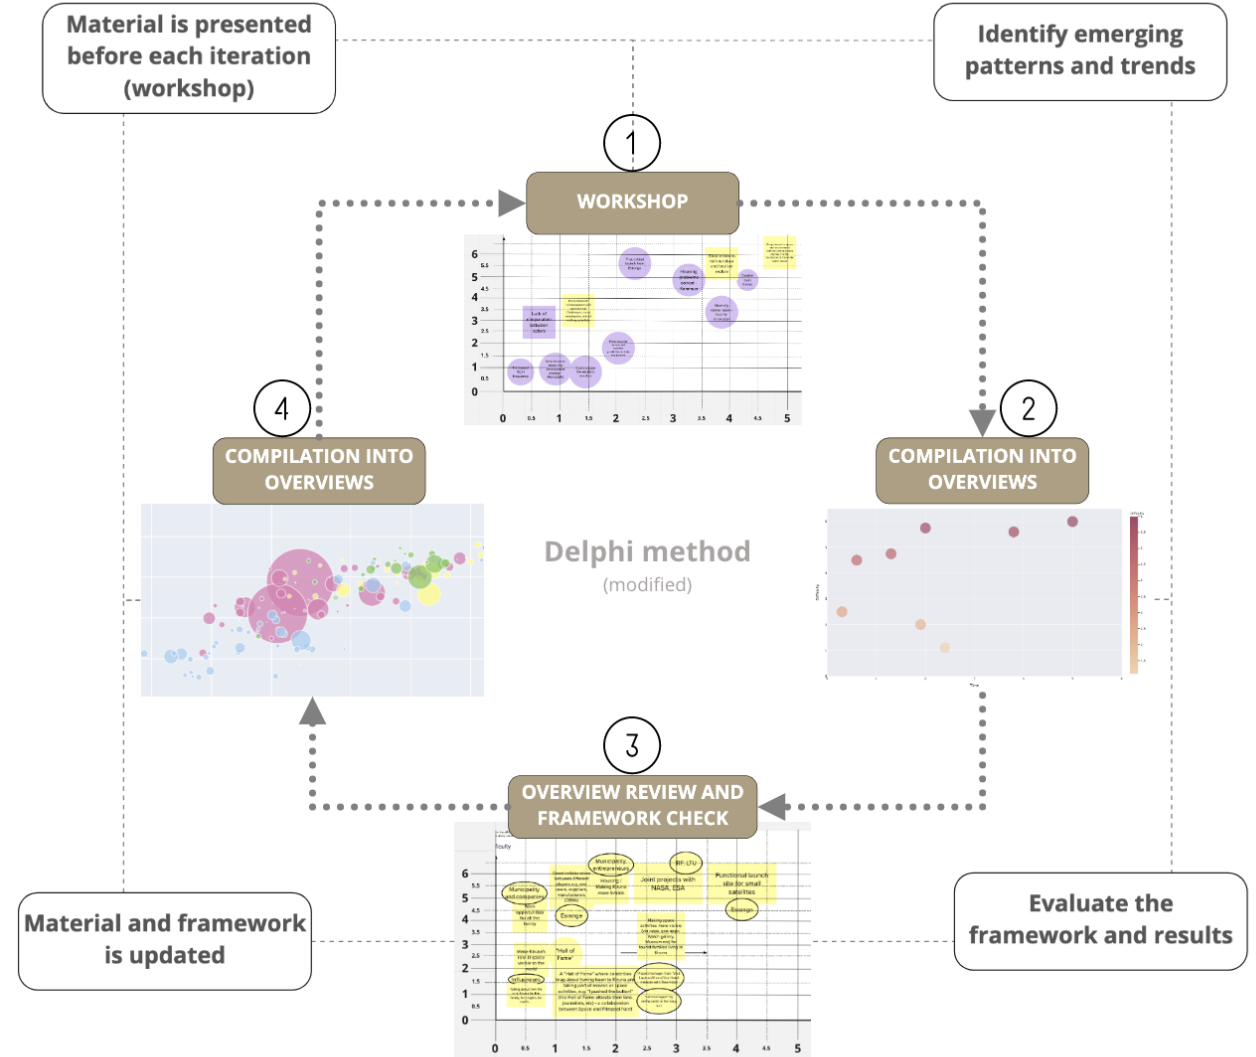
Material is presented before each iteration (workshop)

Identify emerging patterns and trends

1

WORKSHOP

6
5.5
5
4.5
4
3.5
3
2.5
2
1.5
1
0.5
0
0 0.5 1 1.5 2 2.5 3 3.5 4 4.5 5

4

COMPILATION INTO OVERVIEWS

2

COMPILATION INTO OVERVIEWS

Delphi method
(modified)

3

OVERVIEW REVIEW AND FRAMEWORK CHECK

Municipality and companies

Municipality, entrepreneurs

IRF-LTU

Joint projects with NASA, ESA

Functional launch site for small satellites

Esrange

Esrange

Esrange

"Hall of Fame"

Esrange

6
5.5
5
4.5
4
3.5
3
2.5
2
1.5
1
0.5
0
0 0.5 1 1.5 2 2.5 3 3.5 4 4.5 5

Material and framework is updated

Evaluate the framework and results